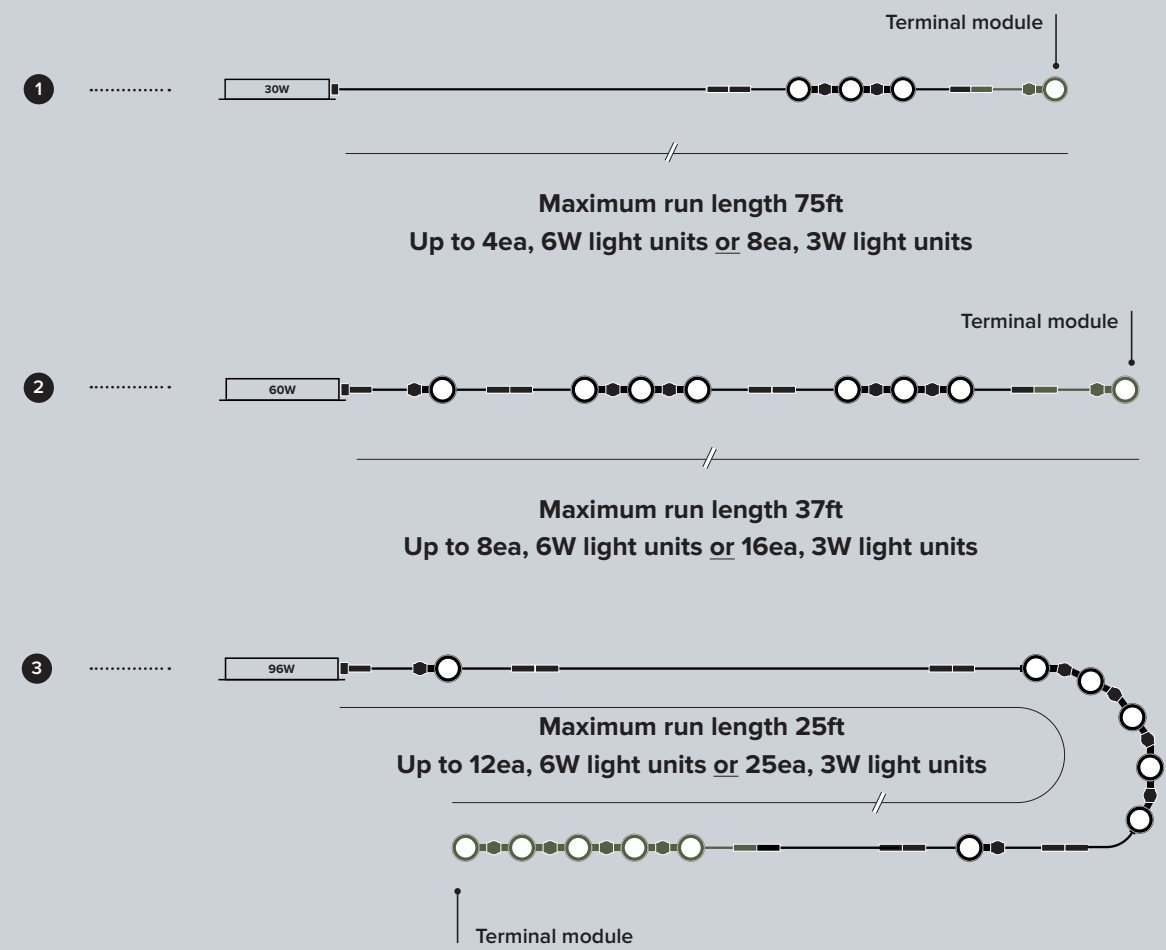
Terminal module

1

30W

Maximum run length 75ft
Up to 4ea, 6W light units or 8ea, 3W light units

Terminal module

2

60W

Maximum run length 37ft
Up to 8ea, 6W light units or 16ea, 3W light units

3

96W

Maximum run length 25ft
Up to 12ea, 6W light units or 25ea, 3W light units

Terminal module